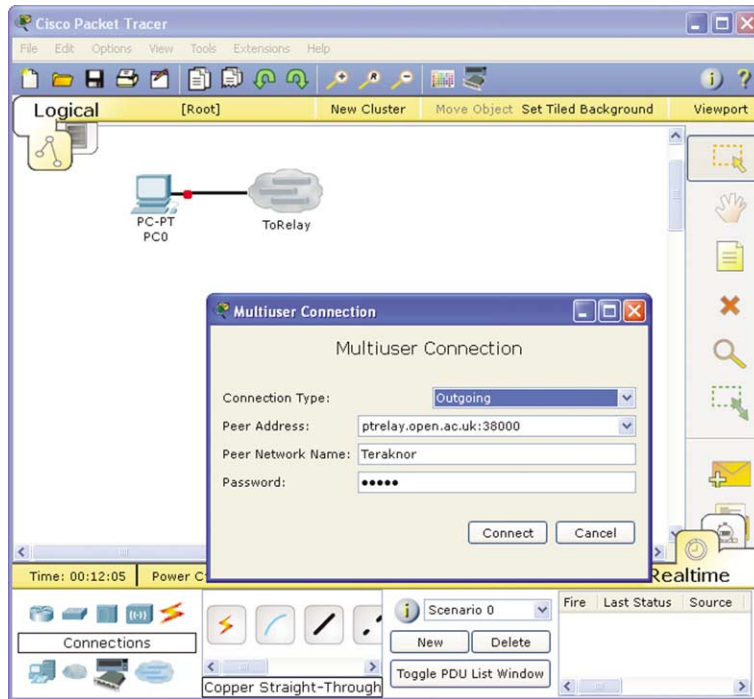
Cisco Packet Tracer

File Edit Options View Tools Extensions Help

Logical [Root] New Cluster Move Object Set Tiled Background Viewport

PC-PT
PC0

ToRelay

Multiuser Connection

Multiuser Connection

Connection Type: Outgoing

Peer Address: ptrelay.open.ac.uk:38000

Peer Network Name: Teraknor

Password: •••••

Connect Cancel

Time: 00:12:05 Power C

Realtime

Connections

Copper Straight-Through

Scenario 0

New Delete

Toggle PDU List Window

Fire Last Status Source